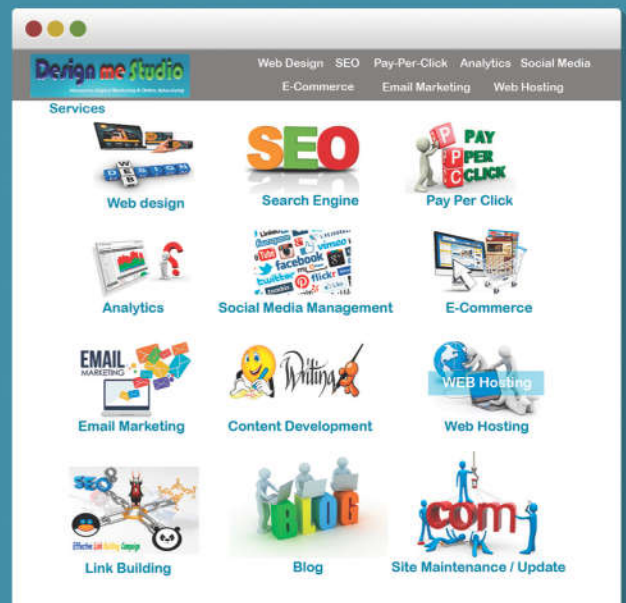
Design me Studio

Web Design SEO Pay-Per-Click Analytics Social Media
E-Commerce Email Marketing Web Hosting

Services

WEB DESIGN
Web design

SEO
Search Engine

PAY PER CLICK
Pay Per Click

Analytics

facebook twitter flickr vimeo
Social Media Management

E-Commerce

EMAIL MARKETING
Email Marketing

Writing
Content Development

WEB Hosting
Web Hosting

SEO
Link Building

BLOG
Blog

.com
Site Maintenance / Update